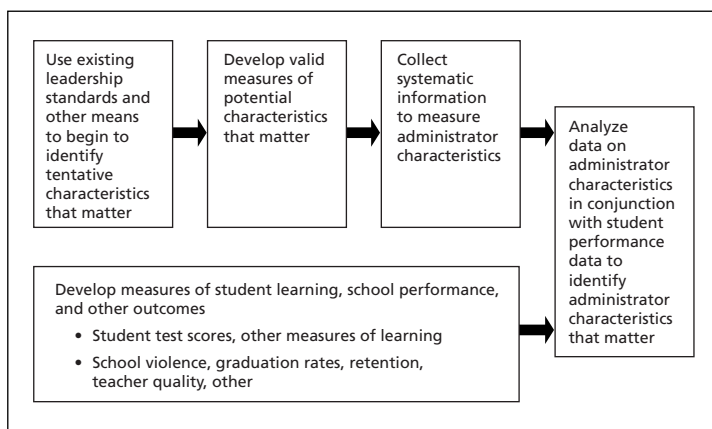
Use existing leadership standards and other means to begin to identify tentative characteristics that matter

Develop valid measures of potential characteristics that matter

Collect systematic information to measure administrator characteristics

Analyze data on administrator characteristics in conjunction with student performance data to identify administrator characteristics that matter

Develop measures of student learning, school performance, and other outcomes

• Student test scores, other measures of learning

• School violence, graduation rates, retention, teacher quality, other